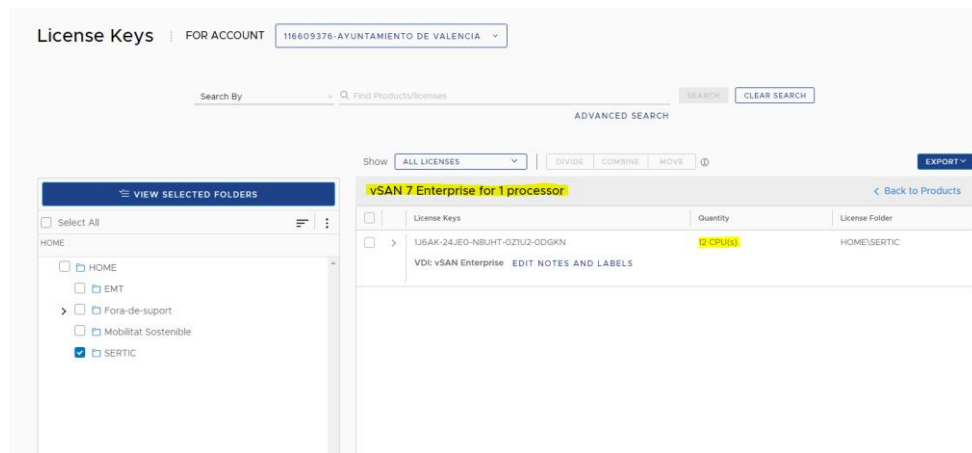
License Keys FOR ACCOUNT 116609376-AYUNTAMIENTO DE VALENCIA

Search By Find Products/licenses SEARCH CLEAR SEARCH

ADVANCED SEARCH

Show ALL LICENSES DIVIDE COMBINE MOVE EXPORT

VIEW SELECTED FOLDERS

Select All

HOME

HOME

EMT

Fora-de-suport

Mobilitat Sostenible

SERTIC

vSAN 7 Enterprise for 1 processor

< Back to Products

| License Keys | Quantity | License Folder |
|---|---|---|
| 1J6AK-24JE0-N8UHT-0Z1U2-0DGKN | 12 CPU(s) | HOME\SERTIC |

VDI: vSAN Enterprise EDIT NOTES AND LABELS